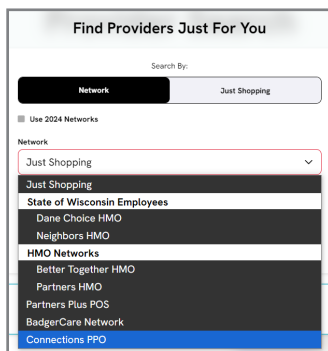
Find Providers Just For You

Search By:

Network

Just Shopping

Use 2024 Networks

Network

Just Shopping

Just Shopping

State of Wisconsin Employees

Dane Choice HMO

Neighbors HMO

HMO Networks

Better Together HMO

Partners HMO

Partners Plus POS

BadgerCare Network

Connections PPO